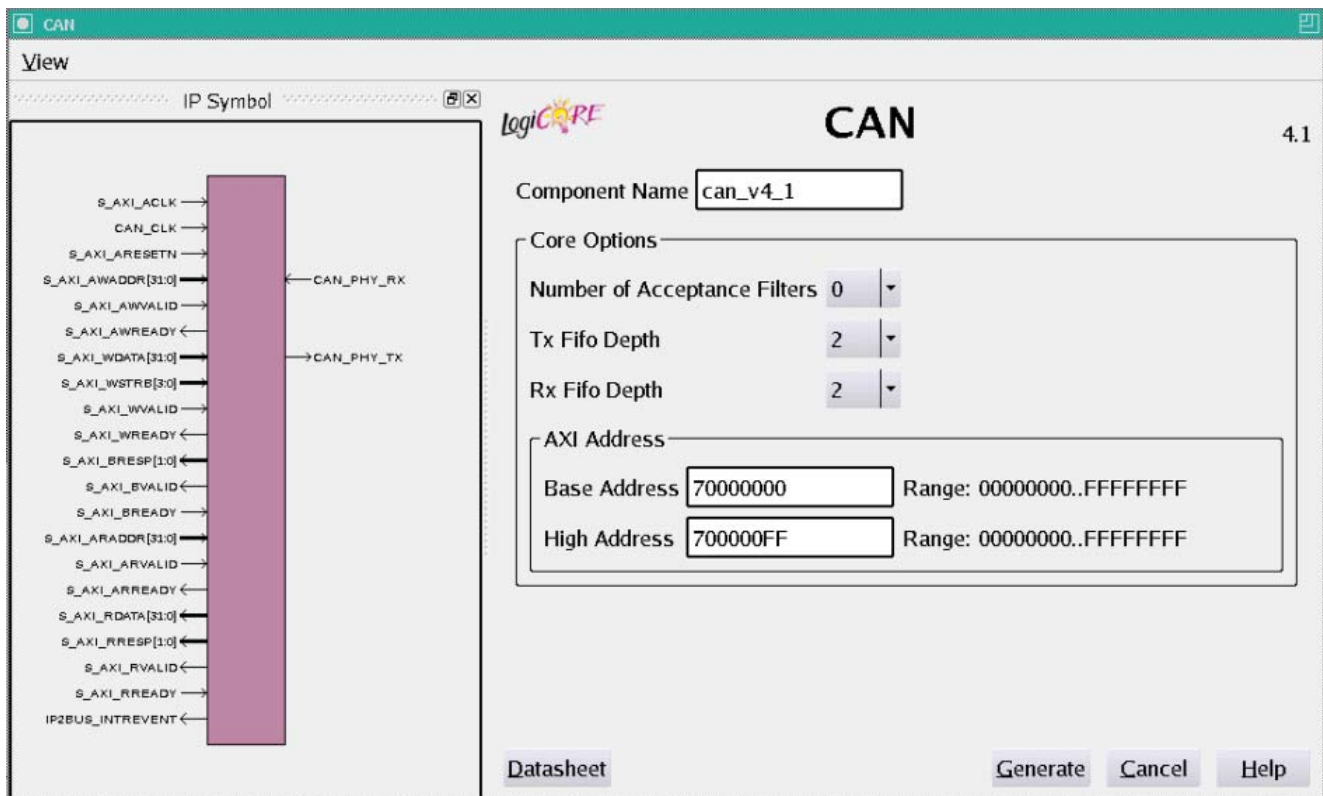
CAN

View

IP Symbol

S_AXI_ACLK
CAN_CLK
S_AXI_ARESETN
S_AXI_AWADDR[31:0]
S_AXI_AWVALID
S_AXI_AWREADY
S_AXI_WDATA[31:0]
S_AXI_WSTRB[3:0]
S_AXI_WVALID
S_AXI_WREADY
S_AXI_BRESP[1:0]
S_AXI_BVALID
S_AXI_BREADY
S_AXI_ARADDR[31:0]
S_AXI_ARVALID
S_AXI_ARREADY
S_AXI_RDATA[31:0]
S_AXI_RRESP[1:0]
S_AXI_RVALID
S_AXI_RREADY
IP2BUS_INTREVENT
CAN_PHY_RX
CAN_PHY_TX

LogiCORE

CAN

4.1

Component Name can_v4_1

Core Options

Number of Acceptance Filters 0

Tx Fifo Depth 2

Rx Fifo Depth 2

AXI Address

Base Address 70000000 Range: 00000000..FFFFFFFF

High Address 700000FF Range: 00000000..FFFFFFFF

Datasheet

Generate Cancel Help